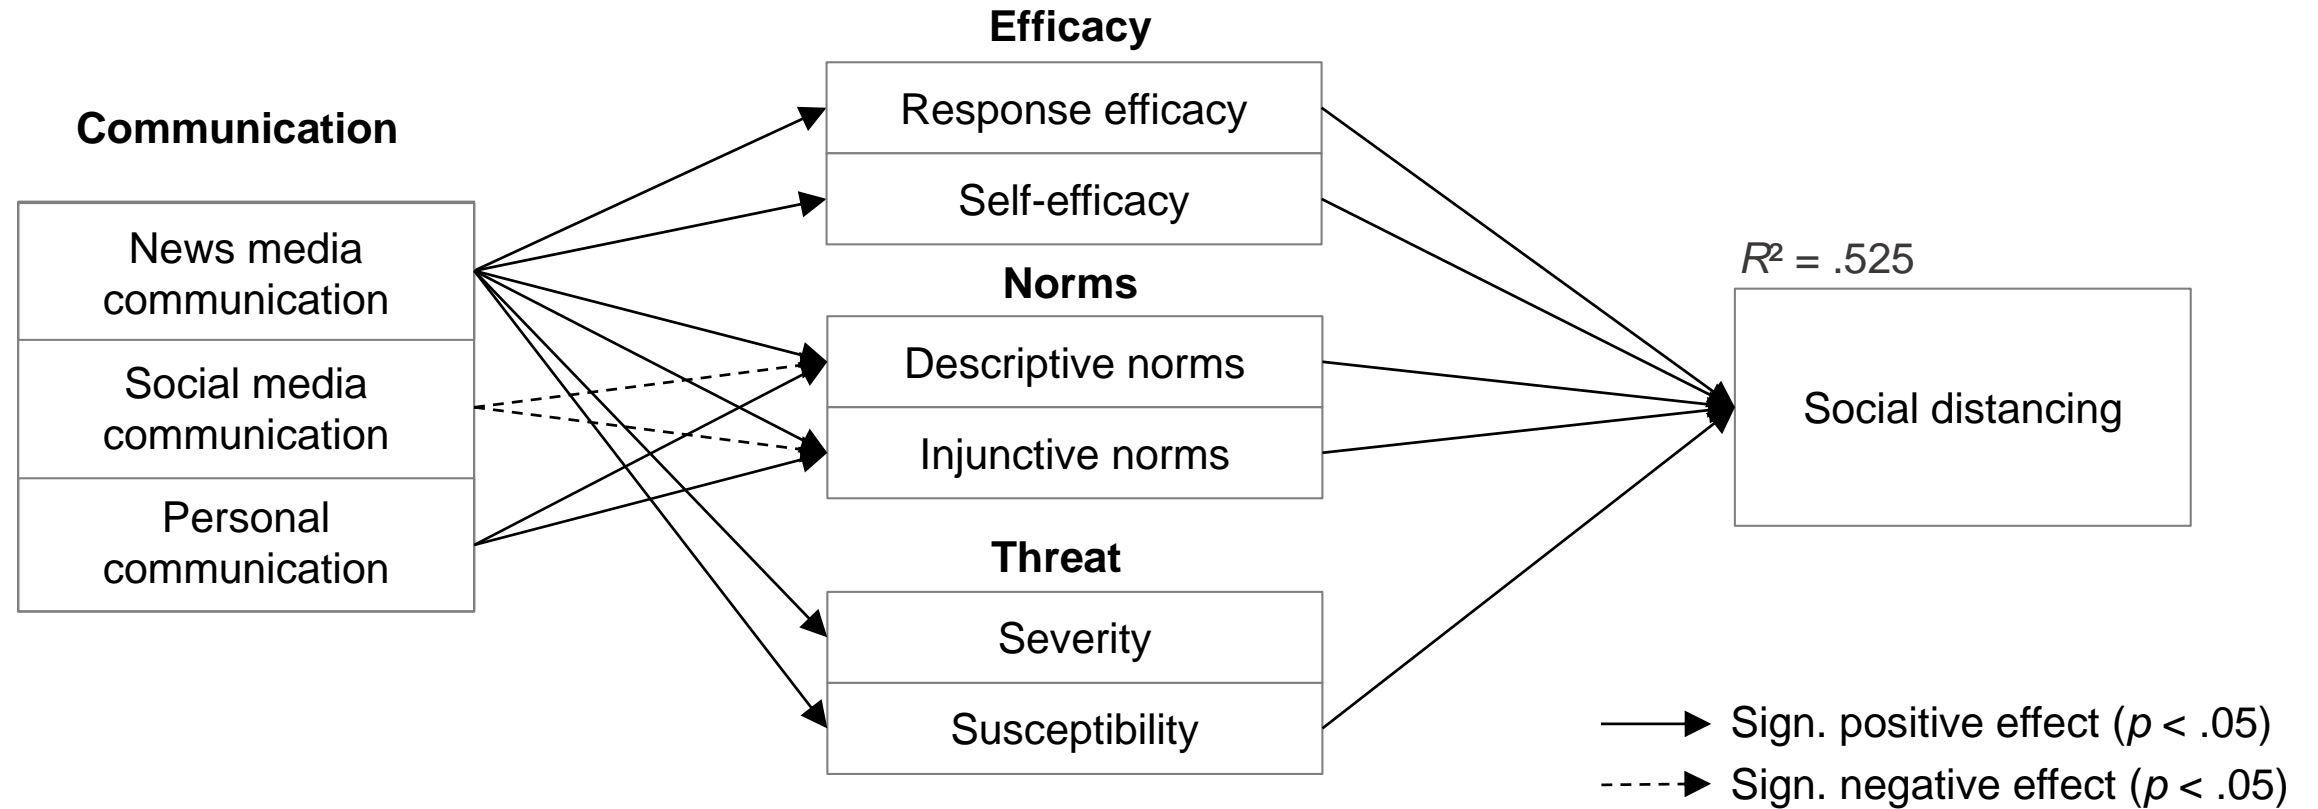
Communication

News media communication

Social media communication

Personal communication

Efficacy

Response efficacy

Self-efficacy

Norms

Descriptive norms

Injunctive norms

Threat

Severity

Susceptibility

$R^2$ = .525

Social distancing

Sign. positive effect ($p$ < .05)

Sign. negative effect ($p$ < .05)